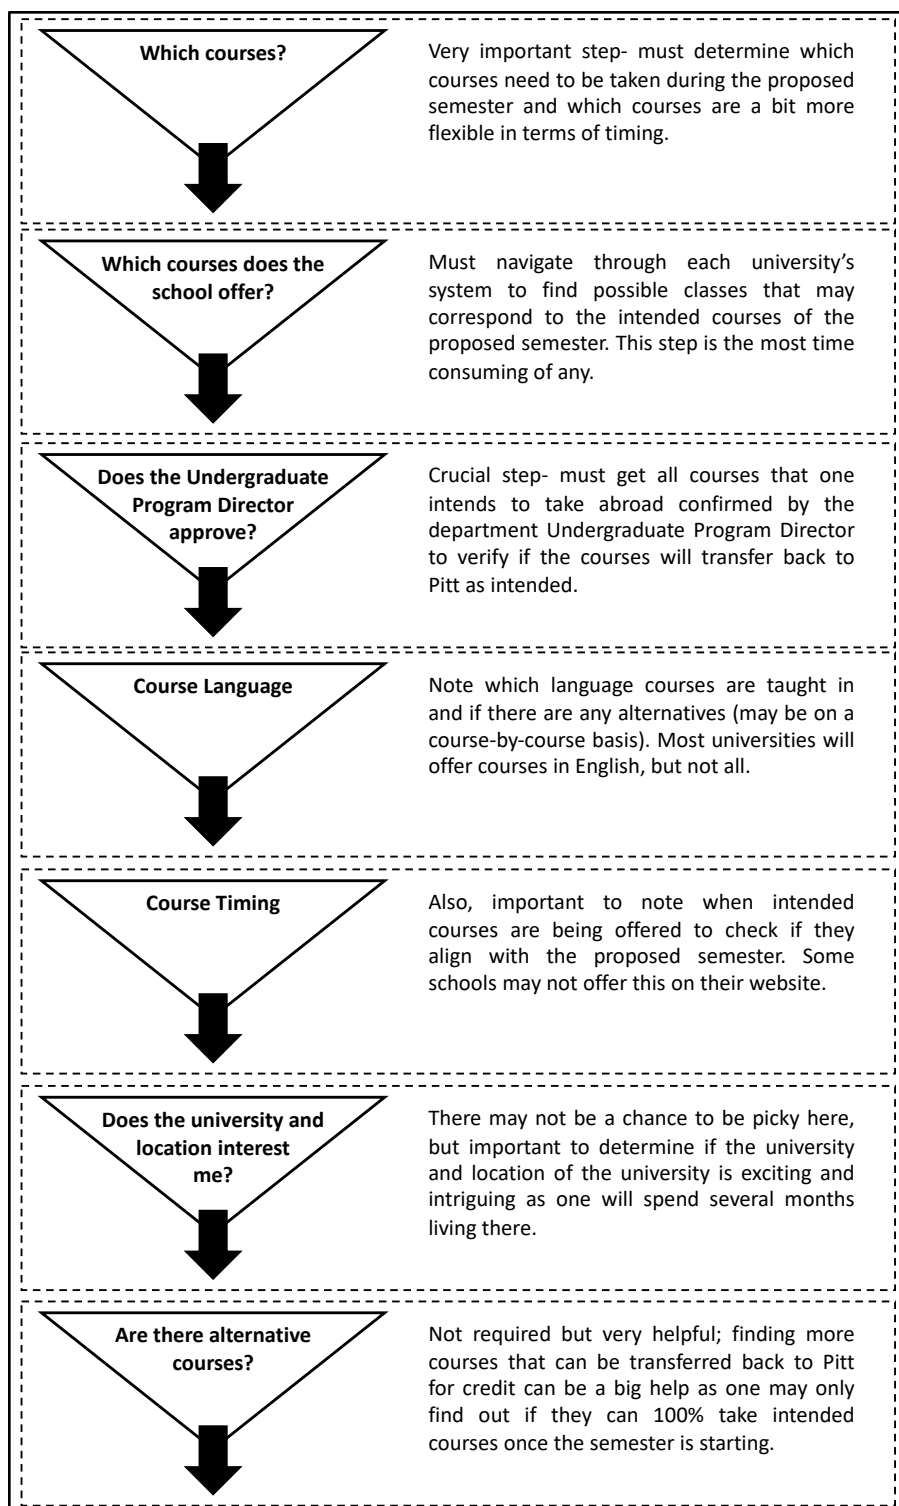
Which courses?

Very important step- must determine which courses need to be taken during the proposed semester and which courses are a bit more flexible in terms of timing.

Which courses does the school offer?

Must navigate through each university's system to find possible classes that may correspond to the intended courses of the proposed semester. This step is the most time consuming of any.

Does the Undergraduate Program Director approve?

Crucial step- must get all courses that one intends to take abroad confirmed by the department Undergraduate Program Director to verify if the courses will transfer back to Pitt as intended.

Course Language

Note which language courses are taught in and if there are any alternatives (may be on a course-by-course basis). Most universities will offer courses in English, but not all.

Course Timing

Also, important to note when intended courses are being offered to check if they align with the proposed semester. Some schools may not offer this on their website.

Does the university and location interest me?

There may not be a chance to be picky here, but important to determine if the university and location of the university is exciting and intriguing as one will spend several months living there.

Are there alternative courses?

Not required but very helpful; finding more courses that can be transferred back to Pitt for credit can be a big help as one may only find out if they can 100% take intended courses once the semester is starting.